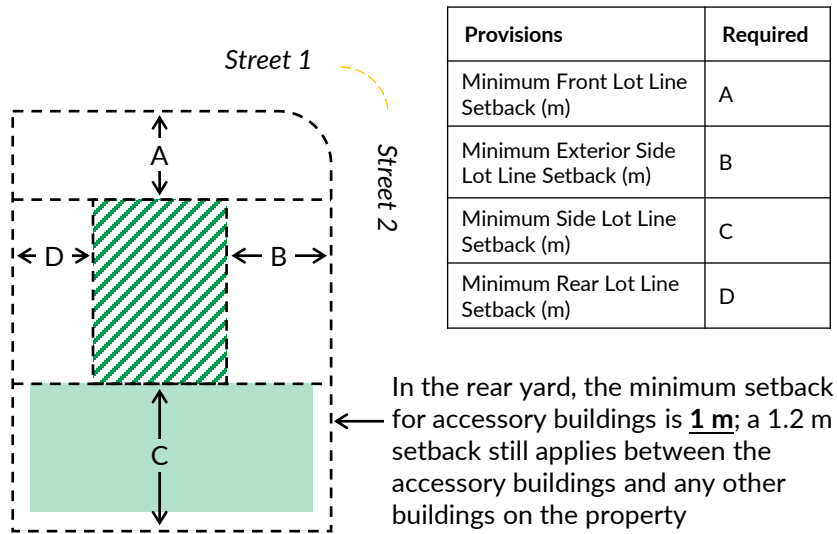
Street 1

Street 2

A

D

B

C

| Provisions | Required |
|---|---|
| Minimum Front Lot Line Setback (m) | A |
| Minimum Exterior Side Lot Line Setback (m) | B |
| Minimum Side Lot Line Setback (m) | C |
| Minimum Rear Lot Line Setback (m) | D |

In the rear yard, the minimum setback for accessory buildings is **1 m**; a 1.2 m setback still applies between the accessory buildings and any other buildings on the property